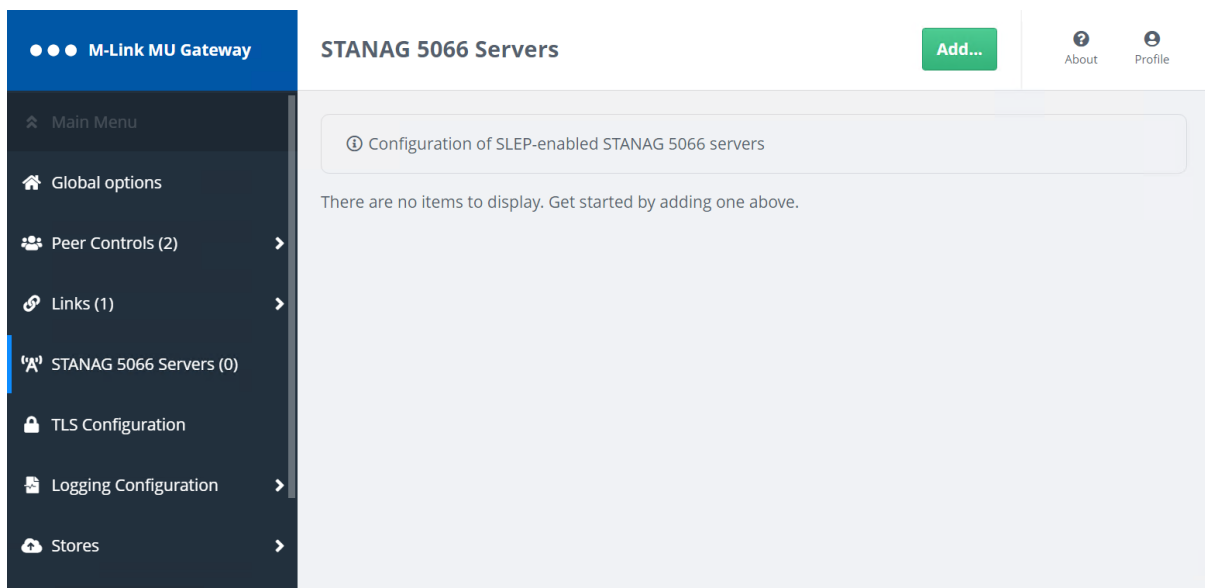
M-Link MU Gateway

STANAG 5066 Servers

Add...

About

Profile

Main Menu

Global options

Peer Controls (2)

Links (1)

STANAG 5066 Servers (0)

TLS Configuration

Logging Configuration

Stores

Configuration of SLEP-enabled STANAG 5066 servers

There are no items to display. Get started by adding one above.